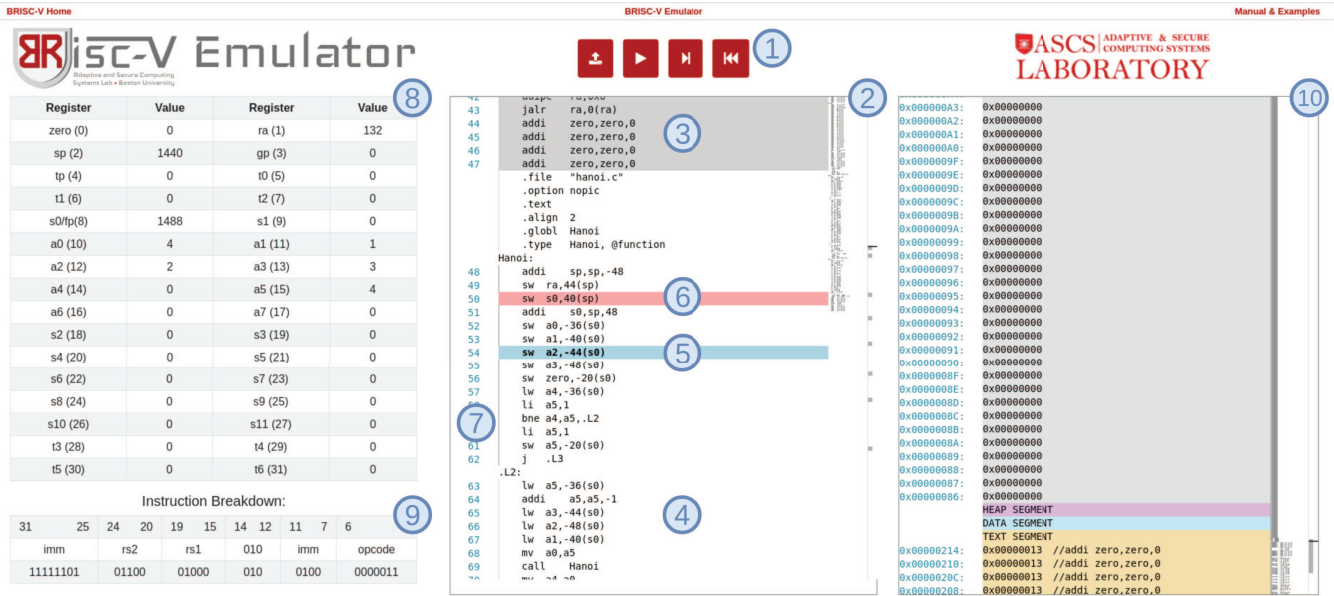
BRISC-V Home BRISC-V Emulator Manual & Examples

BRISC-V Emulator
Adaptive and Secure Computing Systems Lab • Boston University

1

ASCS ADAPTIVE & SECURE COMPUTING SYSTEMS LABORATORY

8

| Register | Value | Register | Value |
|---|---|---|---|
| zero (0) | 0 | ra (1) | 132 |
| sp (2) | 1440 | gp (3) | 0 |
| tp (4) | 0 | t0 (5) | 0 |
| t1 (6) | 0 | t2 (7) | 0 |
| s0/fp(8) | 1488 | s1 (9) | 0 |
| a0 (10) | 4 | a1 (11) | 1 |
| a2 (12) | 2 | a3 (13) | 3 |
| a4 (14) | 0 | a5 (15) | 4 |
| a6 (16) | 0 | a7 (17) | 0 |
| s2 (18) | 0 | s3 (19) | 0 |
| s4 (20) | 0 | s5 (21) | 0 |
| s6 (22) | 0 | s7 (23) | 0 |
| s8 (24) | 0 | s9 (25) | 0 |
| s10 (26) | 0 | s11 (27) | 0 |
| t3 (28) | 0 | t4 (29) | 0 |
| t5 (30) | 0 | t6 (31) | 0 |

Instruction Breakdown: 9

| 31 25 | 24 20 | 19 15 | 14 12 | 11 7 | 6 |
|---|---|---|---|---|---|
| imm | rs2 | rs1 | 010 | imm | opcode |
| 11111101 | 01100 | 01000 | 010 | 0100 | 0000011 |

2
42 addi ra,0x0
43 jalr ra,0(ra)
44 addi zero,zero,0
45 addi zero,zero,0
46 addi zero,zero,0
47 addi zero,zero,0
3
.file "hanoi.c"
.option nopic
.text
.align 2
.globl Hanoi
.type Hanoi, @function
Hanoi:
48 addi sp,sp,-48
49 sw ra,44(sp)
50 sw s0,40(sp)
6
51 addi s0,sp,48
52 sw a0,-36(s0)
53 sw a1,-40(s0)
54 sw a2,-44(s0)
5
55 sw a3,-48(s0)
56 sw zero,-20(s0)
57 lw a4,-36(s0)
7
li a5,1
bne a4,a5,.L2
li a5,1
61 sw a5,-20(s0)
62 j .L3
.L2:
63 lw a5,-36(s0)
64 addi a5,a5,-1
4
65 lw a3,-44(s0)
66 lw a2,-48(s0)
67 lw a1,-40(s0)
68 mv a0,a5
69 call Hanoi

10
0x000000A3: 0x00000000
0x000000A2: 0x00000000
0x000000A1: 0x00000000
0x000000A0: 0x00000000
0x0000009F: 0x00000000
0x0000009E: 0x00000000
0x0000009D: 0x00000000
0x0000009C: 0x00000000
0x0000009B: 0x00000000
0x0000009A: 0x00000000
0x00000099: 0x00000000
0x00000098: 0x00000000
0x00000097: 0x00000000
0x00000096: 0x00000000
0x00000095: 0x00000000
0x00000094: 0x00000000
0x00000093: 0x00000000
0x00000092: 0x00000000
0x00000091: 0x00000000
0x00000090: 0x00000000
0x0000008F: 0x00000000
0x0000008E: 0x00000000
0x0000008D: 0x00000000
0x0000008C: 0x00000000
0x0000008B: 0x00000000
0x0000008A: 0x00000000
0x00000089: 0x00000000
0x00000088: 0x00000000
0x00000087: 0x00000000
0x00000086: 0x00000000
HEAP SEGMENT
DATA SEGMENT
TEXT SEGMENT
0x00000214: 0x00000013 //addi zero,zero,0
0x00000210: 0x00000013 //addi zero,zero,0
0x0000020C: 0x00000013 //addi zero,zero,0
0x00000208: 0x00000013 //addi zero,zero,0